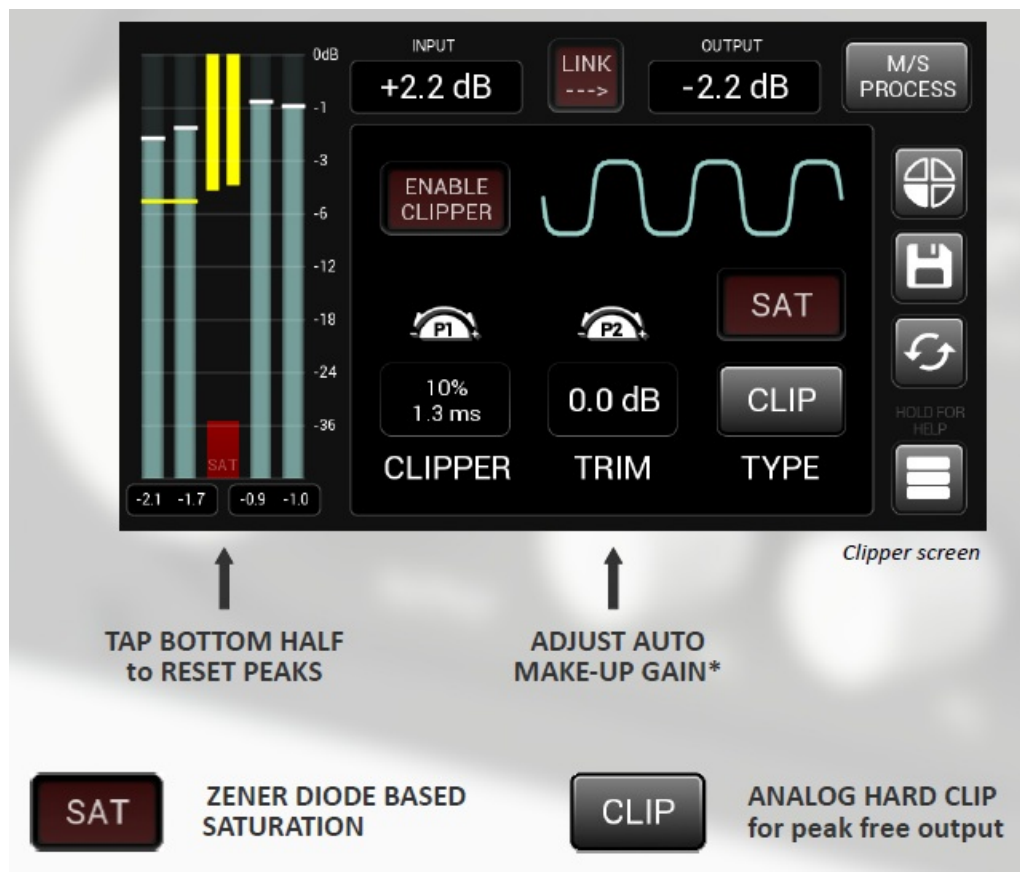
0dB
-1
-3
-6
-12
-18
-24
-36
SAT
-2.1 -1.7 -0.9 -1.0

INPUT
+2.2 dB
LINK
--->
OUTPUT
-2.2 dB
M/S
PROCESS

ENABLE
CLIPPER

P1
10%
1.3 ms
CLIPPER

P2
0.0 dB
TRIM

SAT
CLIP
TYPE

HOLD FOR
HELP

Clipper screen

TAP BOTTOM HALF
to RESET PEAKS

ADJUST AUTO
MAKE-UP GAIN*

SAT
ZENER DIODE BASED
SATURATION

CLIP
ANALOG HARD CLIP
for peak free output